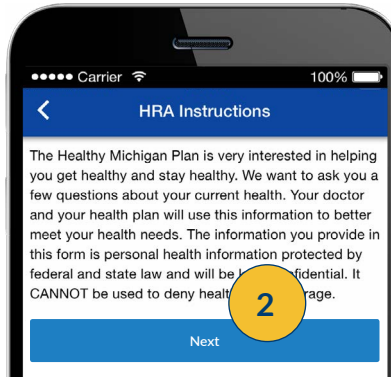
●●●●● Carrier

100%

HRA Instructions

The Healthy Michigan Plan is very interested in helping you get healthy and stay healthy. We want to ask you a few questions about your current health. Your doctor and your health plan will use this information to better meet your health needs. The information you provide in this form is personal health information protected by federal and state law and will be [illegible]nfidential. It CANNOT be used to deny healt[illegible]rage.

2

Next